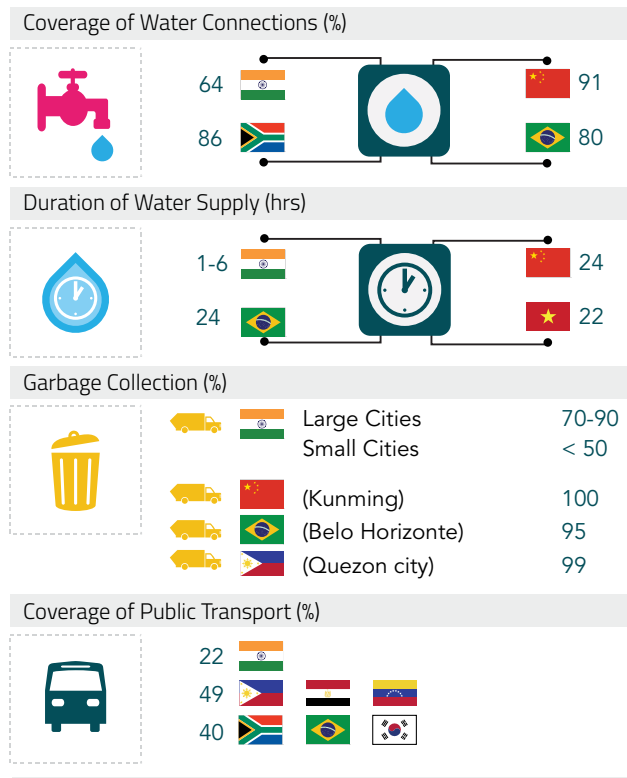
Coverage of Water Connections (%)

64
86
91
80

Duration of Water Supply (hrs)

1-6
24
24
22

Garbage Collection (%)

Large Cities 70-90
Small Cities < 50
(Kunming) 100
(Belo Horizonte) 95
(Quezon city) 99

Coverage of Public Transport (%)

22
49
40